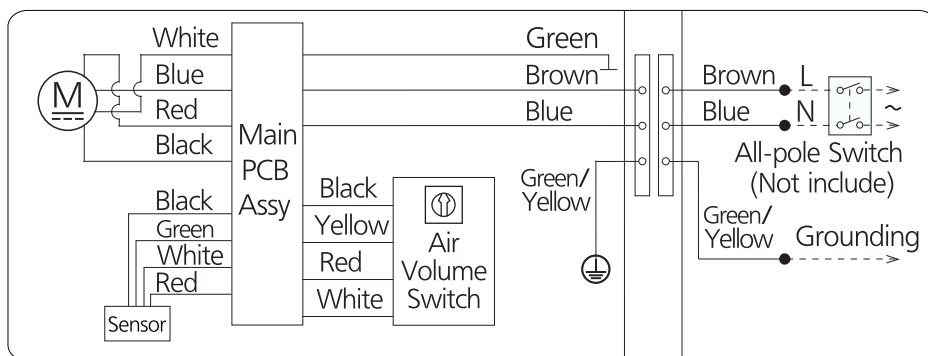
M

White
Blue
Red
Black

Main PCB Assy

Black
Green
White
Red

Sensor

Black
Yellow
Red
White

Air Volume Switch

Green
Brown
Blue

Green/ Yellow

Brown L
Blue N

~

All-pole Switch (Not include)

Green/ Yellow

Grounding